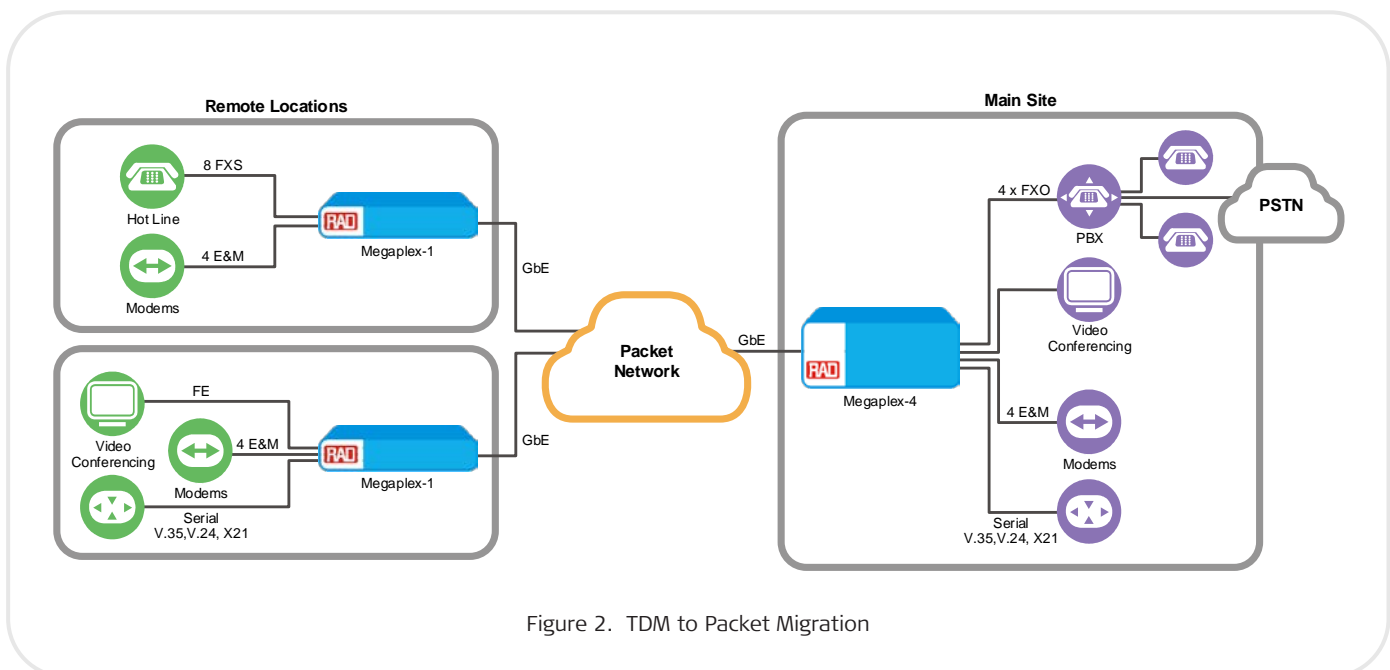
Remote Locations

8 FXS

Hot Line

4 E&M

Modems

RAD

Megaplex-1

FE

Video Conferencing

4 E&M

Modems

Serial V.35,V.24, X21

RAD

Megaplex-1

GbE

GbE

Packet Network

GbE

Main Site

4 x FXO

PBX

PSTN

Video Conferencing

RAD

Megaplex-4

4 E&M

Modems

Serial V.35,V.24, X21

Figure 2. TDM to Packet Migration